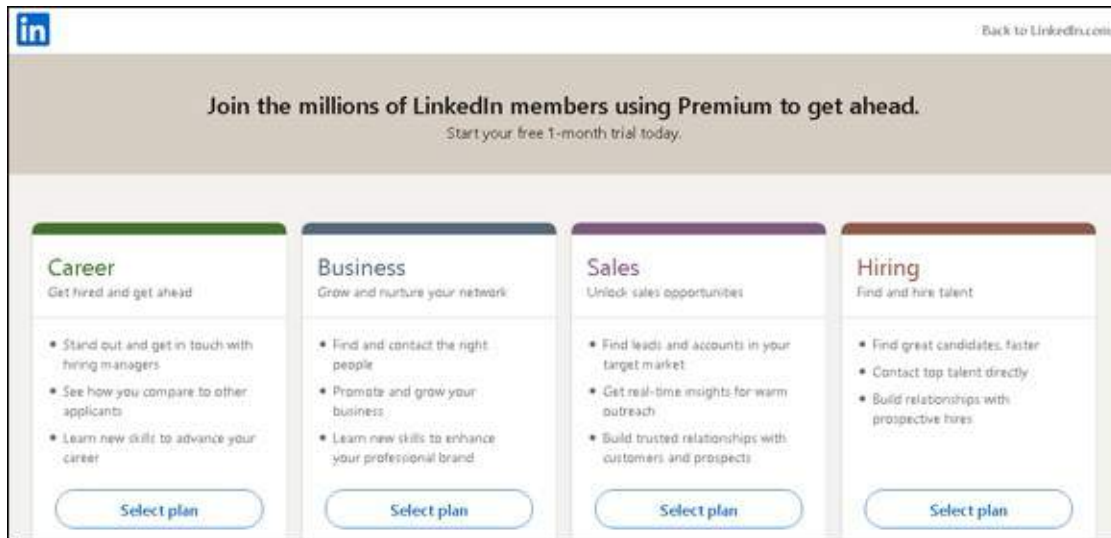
in

Back to LinkedIn.com

Join the millions of LinkedIn members using Premium to get ahead.
Start your free 1-month trial today.

Career
Get hired and get ahead

• Stand out and get in touch with hiring managers
• See how you compare to other applicants
• Learn new skills to advance your career

Select plan

Business
Grow and nurture your network

• Find and contact the right people
• Promote and grow your business
• Learn new skills to enhance your professional brand

Select plan

Sales
Unlock sales opportunities

• Find leads and accounts in your target market
• Get real-time insights for warm outreach
• Build trusted relationships with customers and prospects

Select plan

Hiring
Find and hire talent

• Find great candidates, faster
• Contact top talent directly
• Build relationships with prospective hires

Select plan